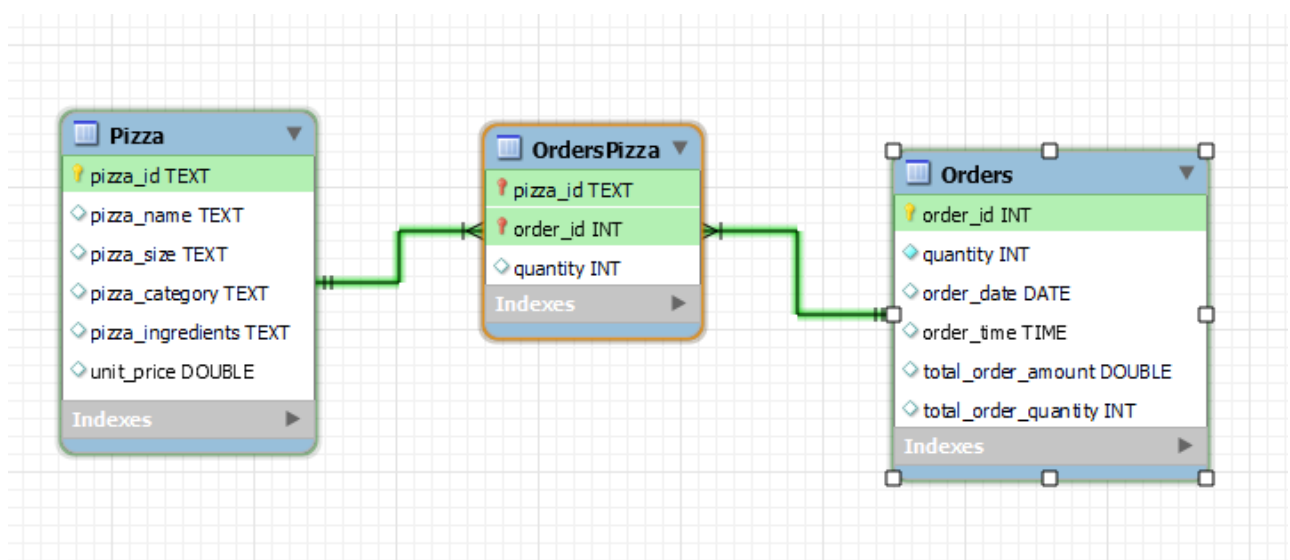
Pizza
pizza_id TEXT
pizza_name TEXT
pizza_size TEXT
pizza_category TEXT
pizza_ingredients TEXT
unit_price DOUBLE
Indexes

OrdersPizza
pizza_id TEXT
order_id INT
quantity INT
Indexes

Orders
order_id INT
quantity INT
order_date DATE
order_time TIME
total_order_amount DOUBLE
total_order_quantity INT
Indexes